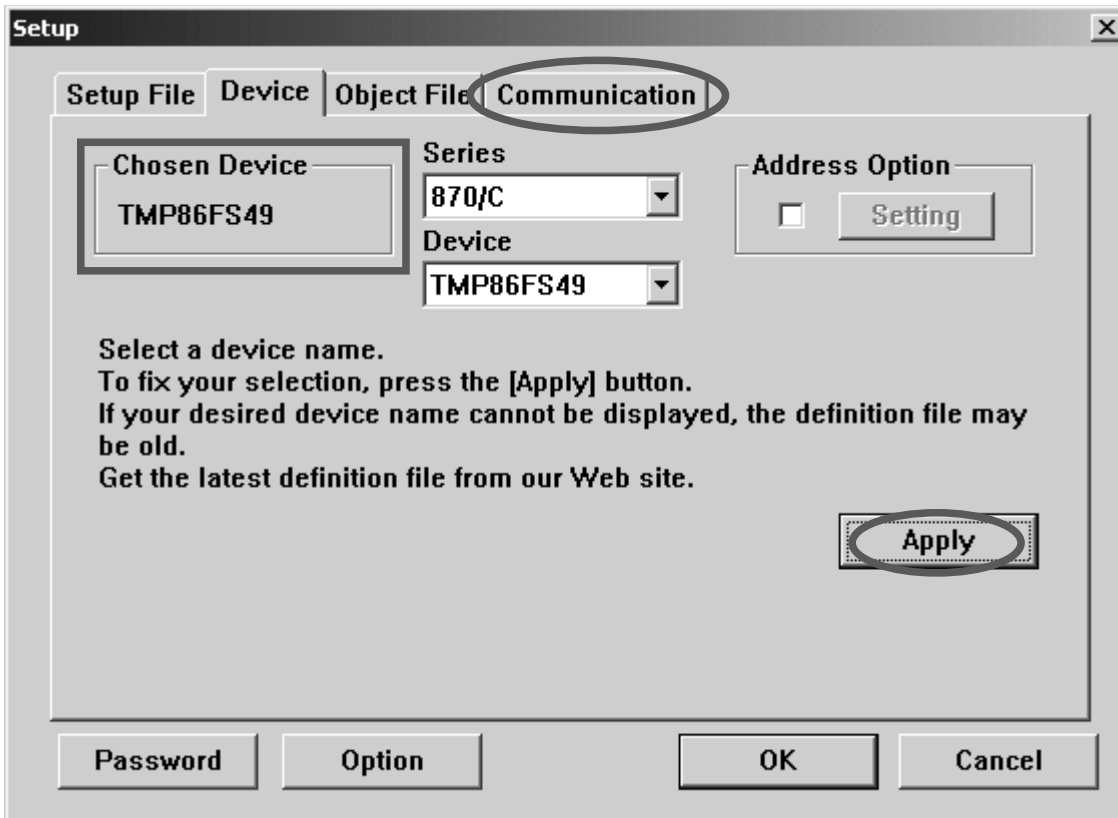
Setup

Setup File | Device | Object File | Communication

Chosen Device
TMP86FS49

Series
870/C
Device
TMP86FS49

Address Option
Setting

Select a device name.
To fix your selection, press the [Apply] button.
If your desired device name cannot be displayed, the definition file may be old.
Get the latest definition file from our Web site.

Apply

Password | Option | OK | Cancel